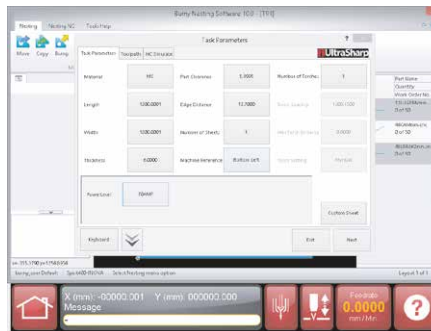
Nesting | Nesting NC | Tools Prep

Burny Nesting Software 10.0 - [T10]

Move | Copy | Bump

Task Parameters

Task Parameters | Toolpath | NC Simulate

UltraSharp

Material | MS | Part Distance | 3.0000 | Number of Torches | 1

Length | 1000.0001 | Edge Distance | 12.7000 | Torch Spacing | 1000.1100

Width | 1000.0001 | Number of Sheets | 1 | Interlock Distance | 0.0000

Thickness | 6.0000 | Machine Reference | Bottom Left | Torch setting | Manual

Punch List | Speed

Custom Sheet

Keyboard | Exit | Next

Part Name
Quantity
Work Order No.

0 of 50

0 of 50

Select Nesting menu option

Layout 1 of 1

X (mm) -00000.001 Y (mm) 000000.000
Message

Feedrate
0.0000
mm/Min